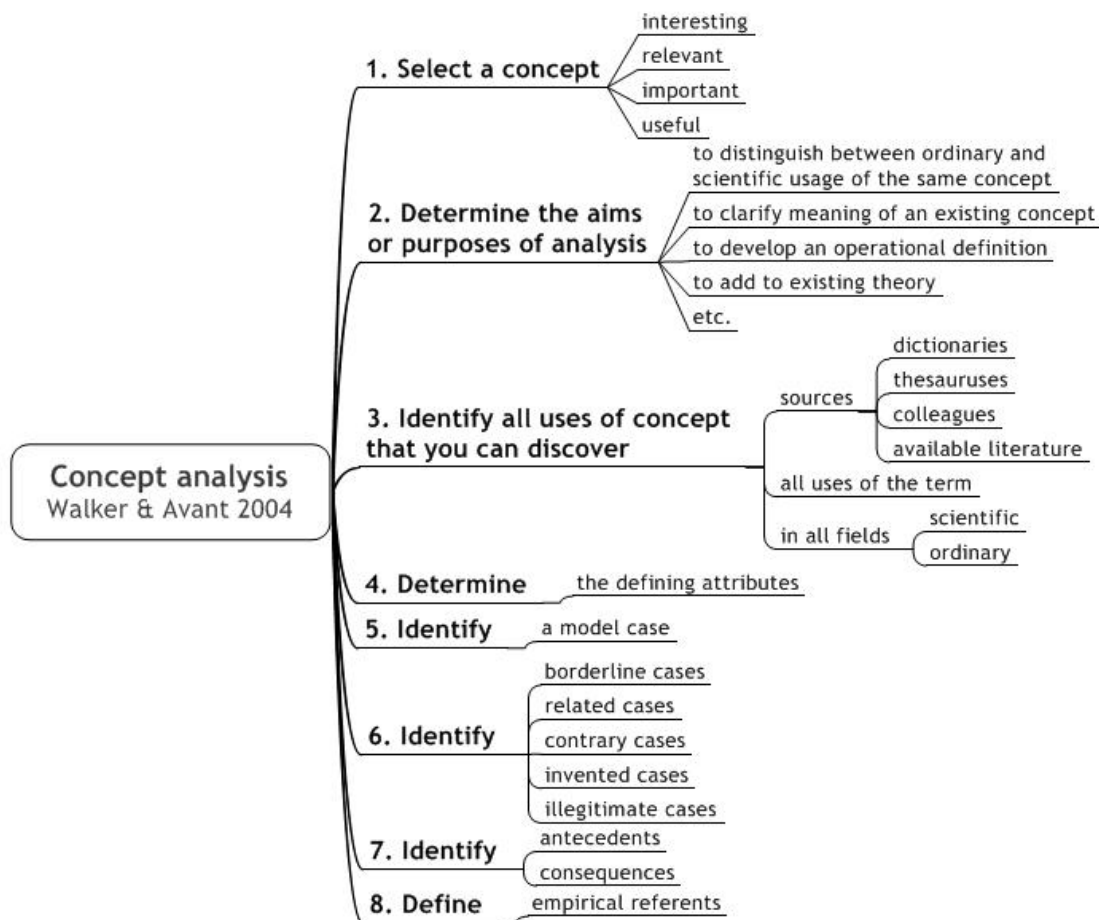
Concept analysis
Walker & Avant 2004

1. Select a concept
interesting
relevant
important
useful

2. Determine the aims or purposes of analysis
to distinguish between ordinary and scientific usage of the same concept
to clarify meaning of an existing concept
to develop an operational definition
to add to existing theory
etc.

3. Identify all uses of concept that you can discover
sources
dictionaries
thesauruses
colleagues
available literature
all uses of the term
in all fields
scientific
ordinary

4. Determine
the defining attributes

5. Identify
a model case

6. Identify
borderline cases
related cases
contrary cases
invented cases
illegitimate cases

7. Identify
antecedents
consequences

8. Define
empirical referents